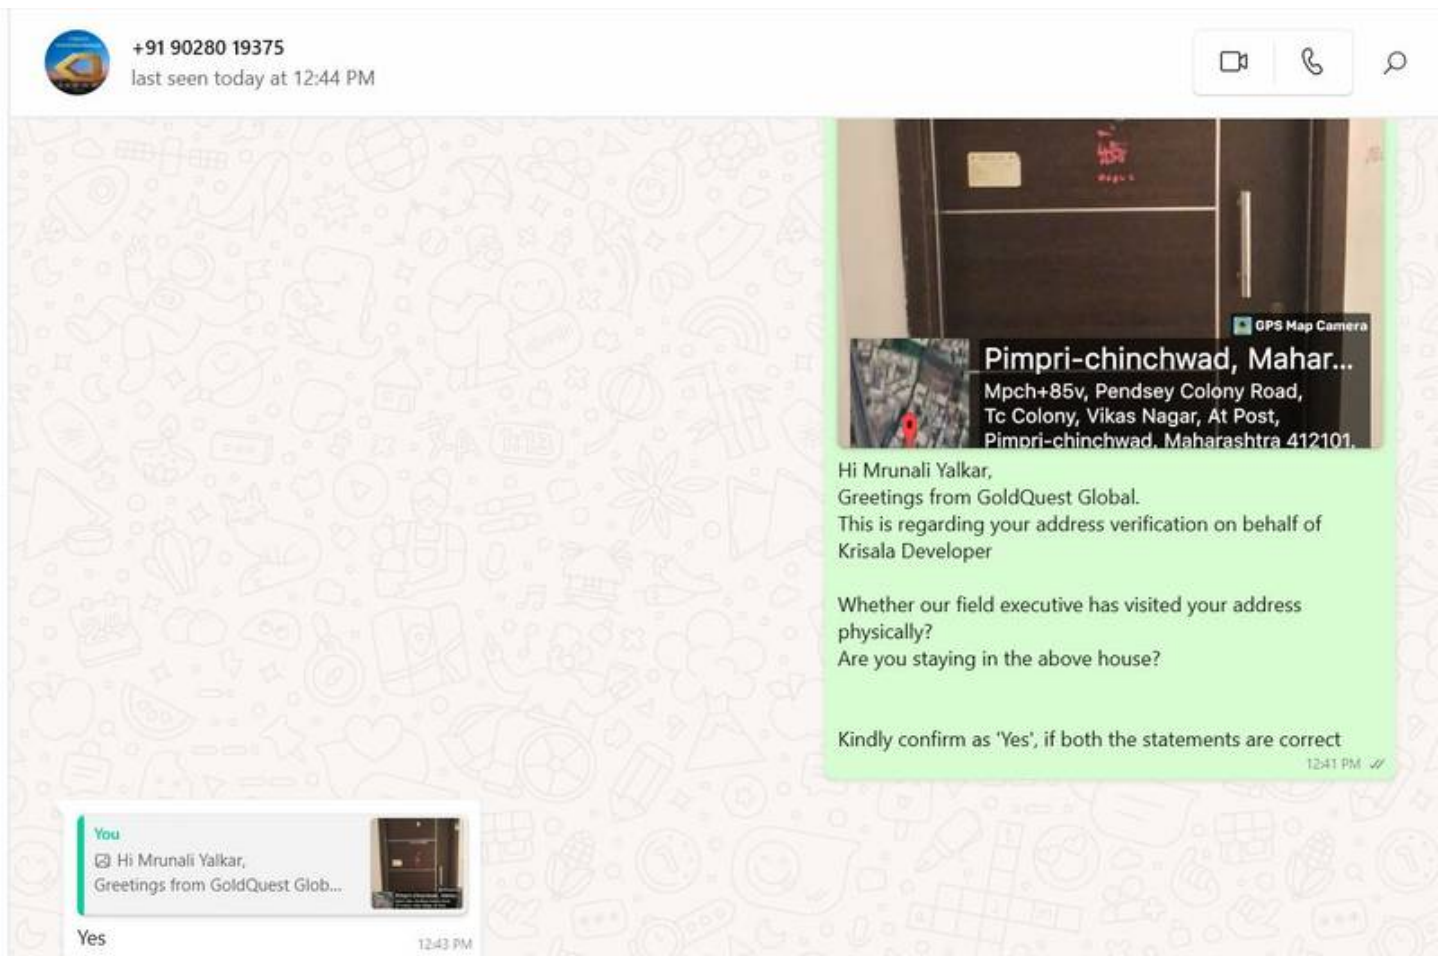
+91 90280 19375
last seen today at 12:44 PM

GPS Map Camera
Pimpri-chinchwad, Mahar...
Mpch+85v, Pendsey Colony Road, Tc Colony, Vikas Nagar, At Post, Pimpri-chinchwad, Maharashtra 412101,

Hi Mrunali Yalkar,
Greetings from GoldQuest Global.
This is regarding your address verification on behalf of Krisala Developer

Whether our field executive has visited your address physically?
Are you staying in the above house?

Kindly confirm as 'Yes', if both the statements are correct
12:41 PM

You
Hi Mrunali Yalkar,
Greetings from GoldQuest Glob...
Yes
12:43 PM